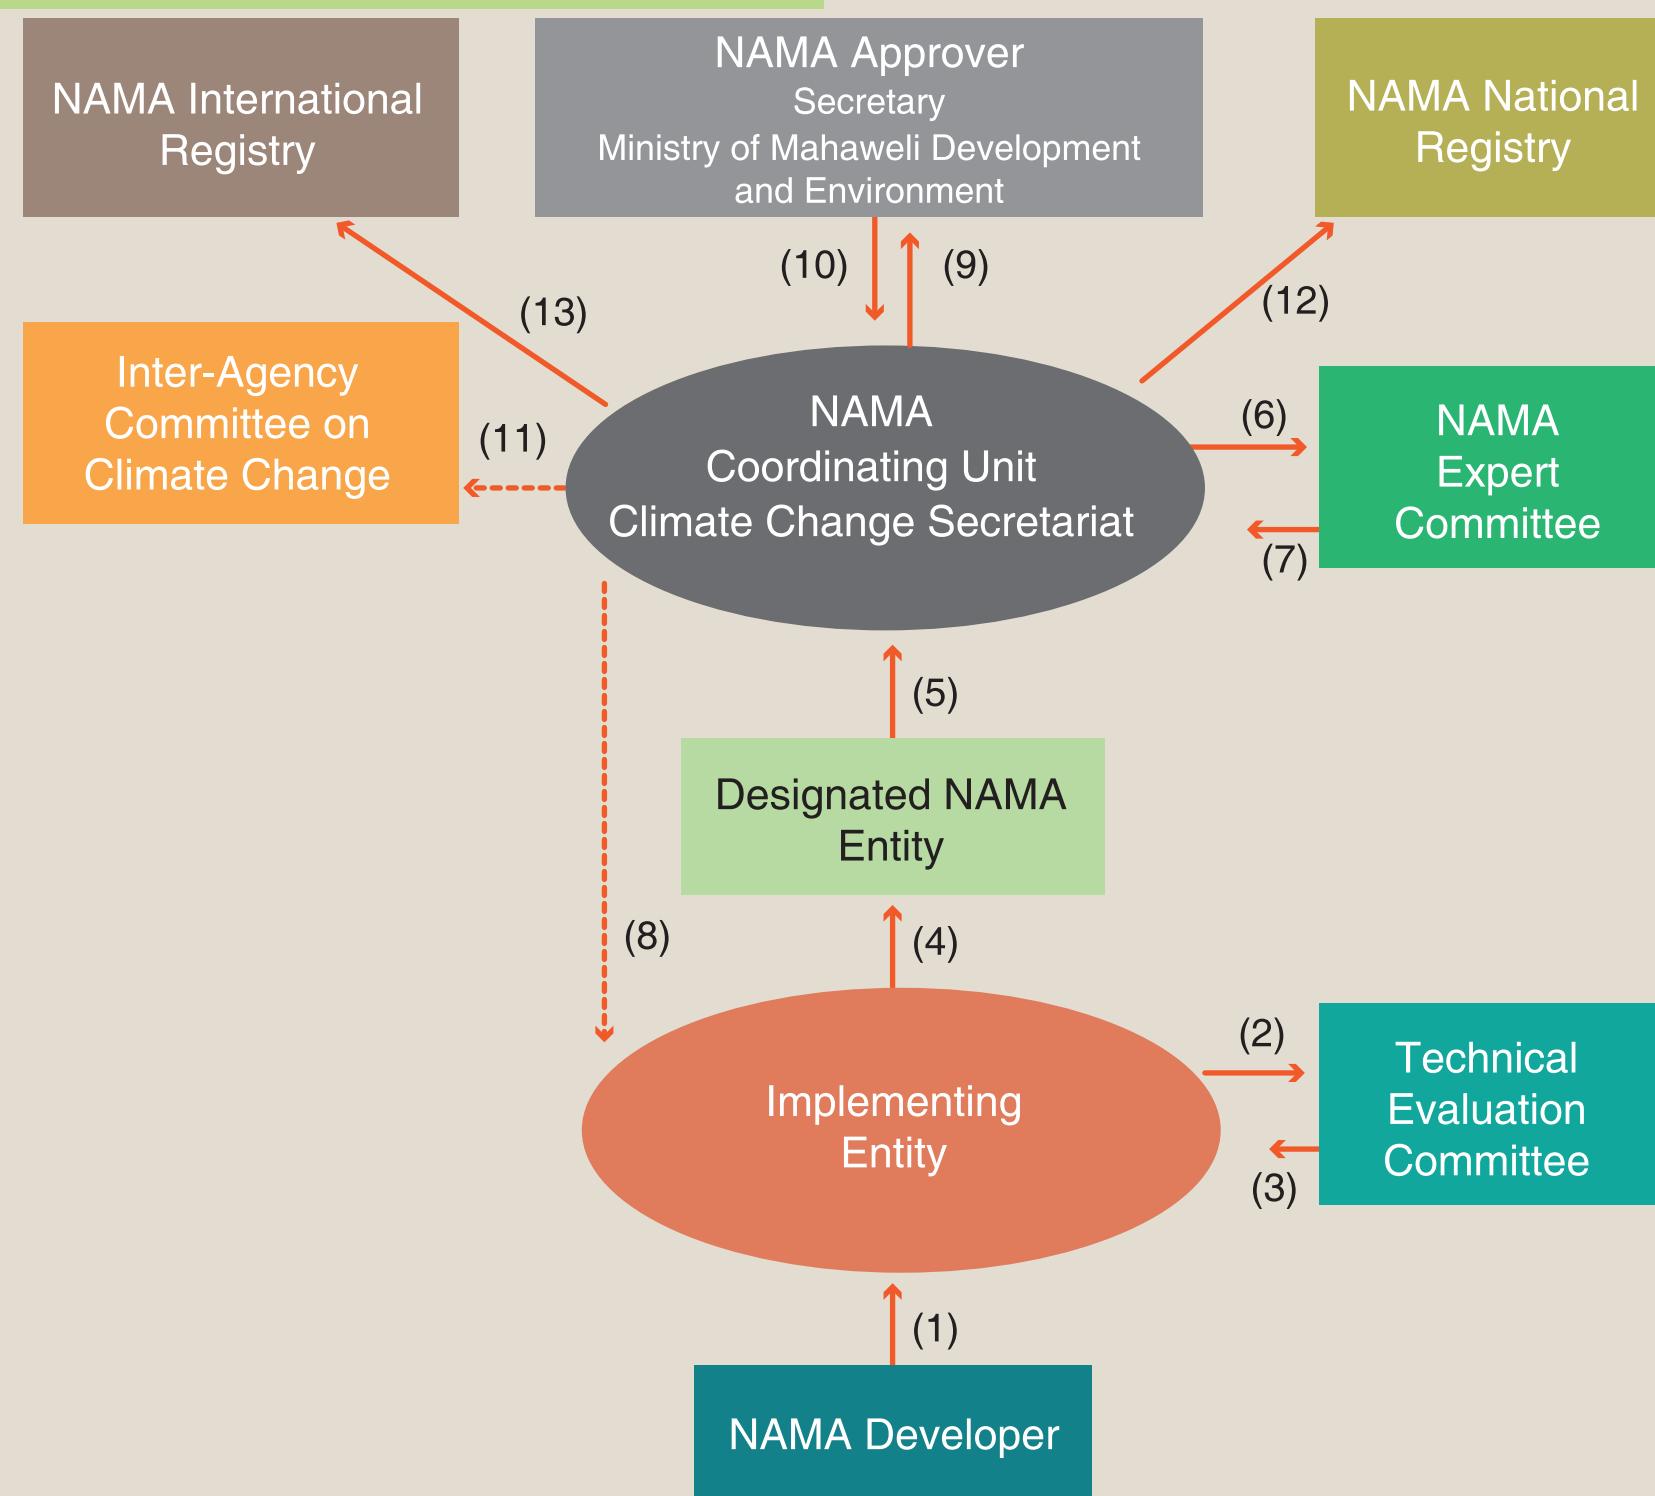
NAMA International Registry

NAMA Approver
Secretary
Ministry of Mahaweli Development and Environment

NAMA National Registry

(10)

(9)

(13)

(12)

Inter-Agency Committee on Climate Change

(11)

NAMA
Coordinating Unit
Climate Change Secretariat

(6)

NAMA Expert Committee

(7)

(5)

Designated NAMA Entity

(8)

(4)

(2)

Implementing Entity

Technical Evaluation Committee

(3)

(1)

NAMA Developer